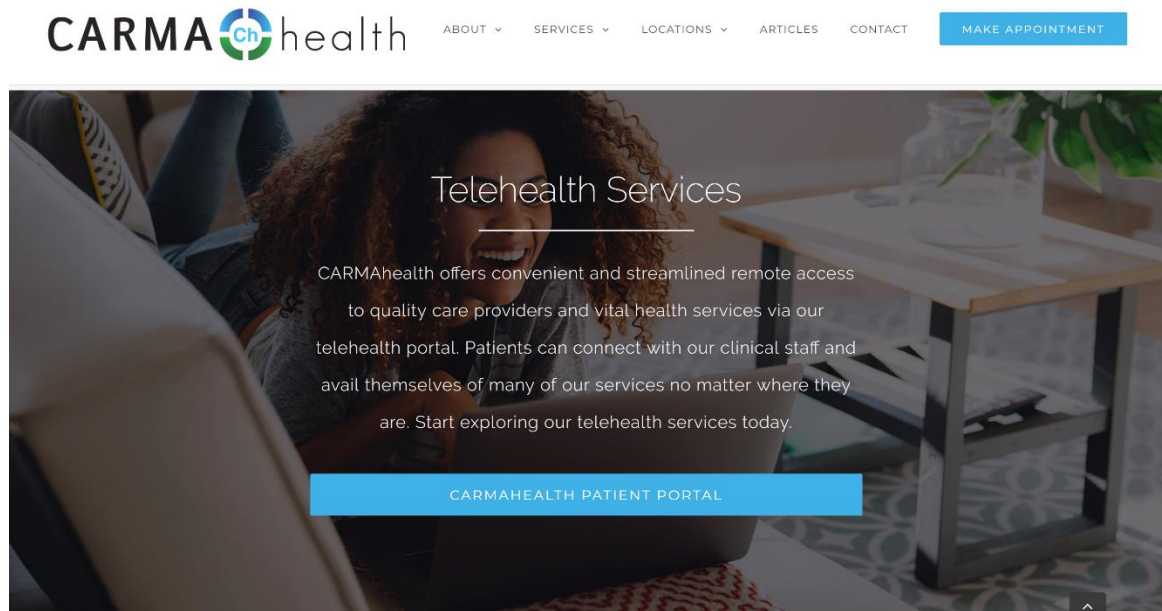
CARMA Ch health

ABOUT ⌄ SERVICES ⌄ LOCATIONS ⌄ ARTICLES CONTACT MAKE APPOINTMENT

Telehealth Services

CARMAhealth offers convenient and streamlined remote access to quality care providers and vital health services via our telehealth portal. Patients can connect with our clinical staff and avail themselves of many of our services no matter where they are. Start exploring our telehealth services today.

CARMAHEALTH PATIENT PORTAL